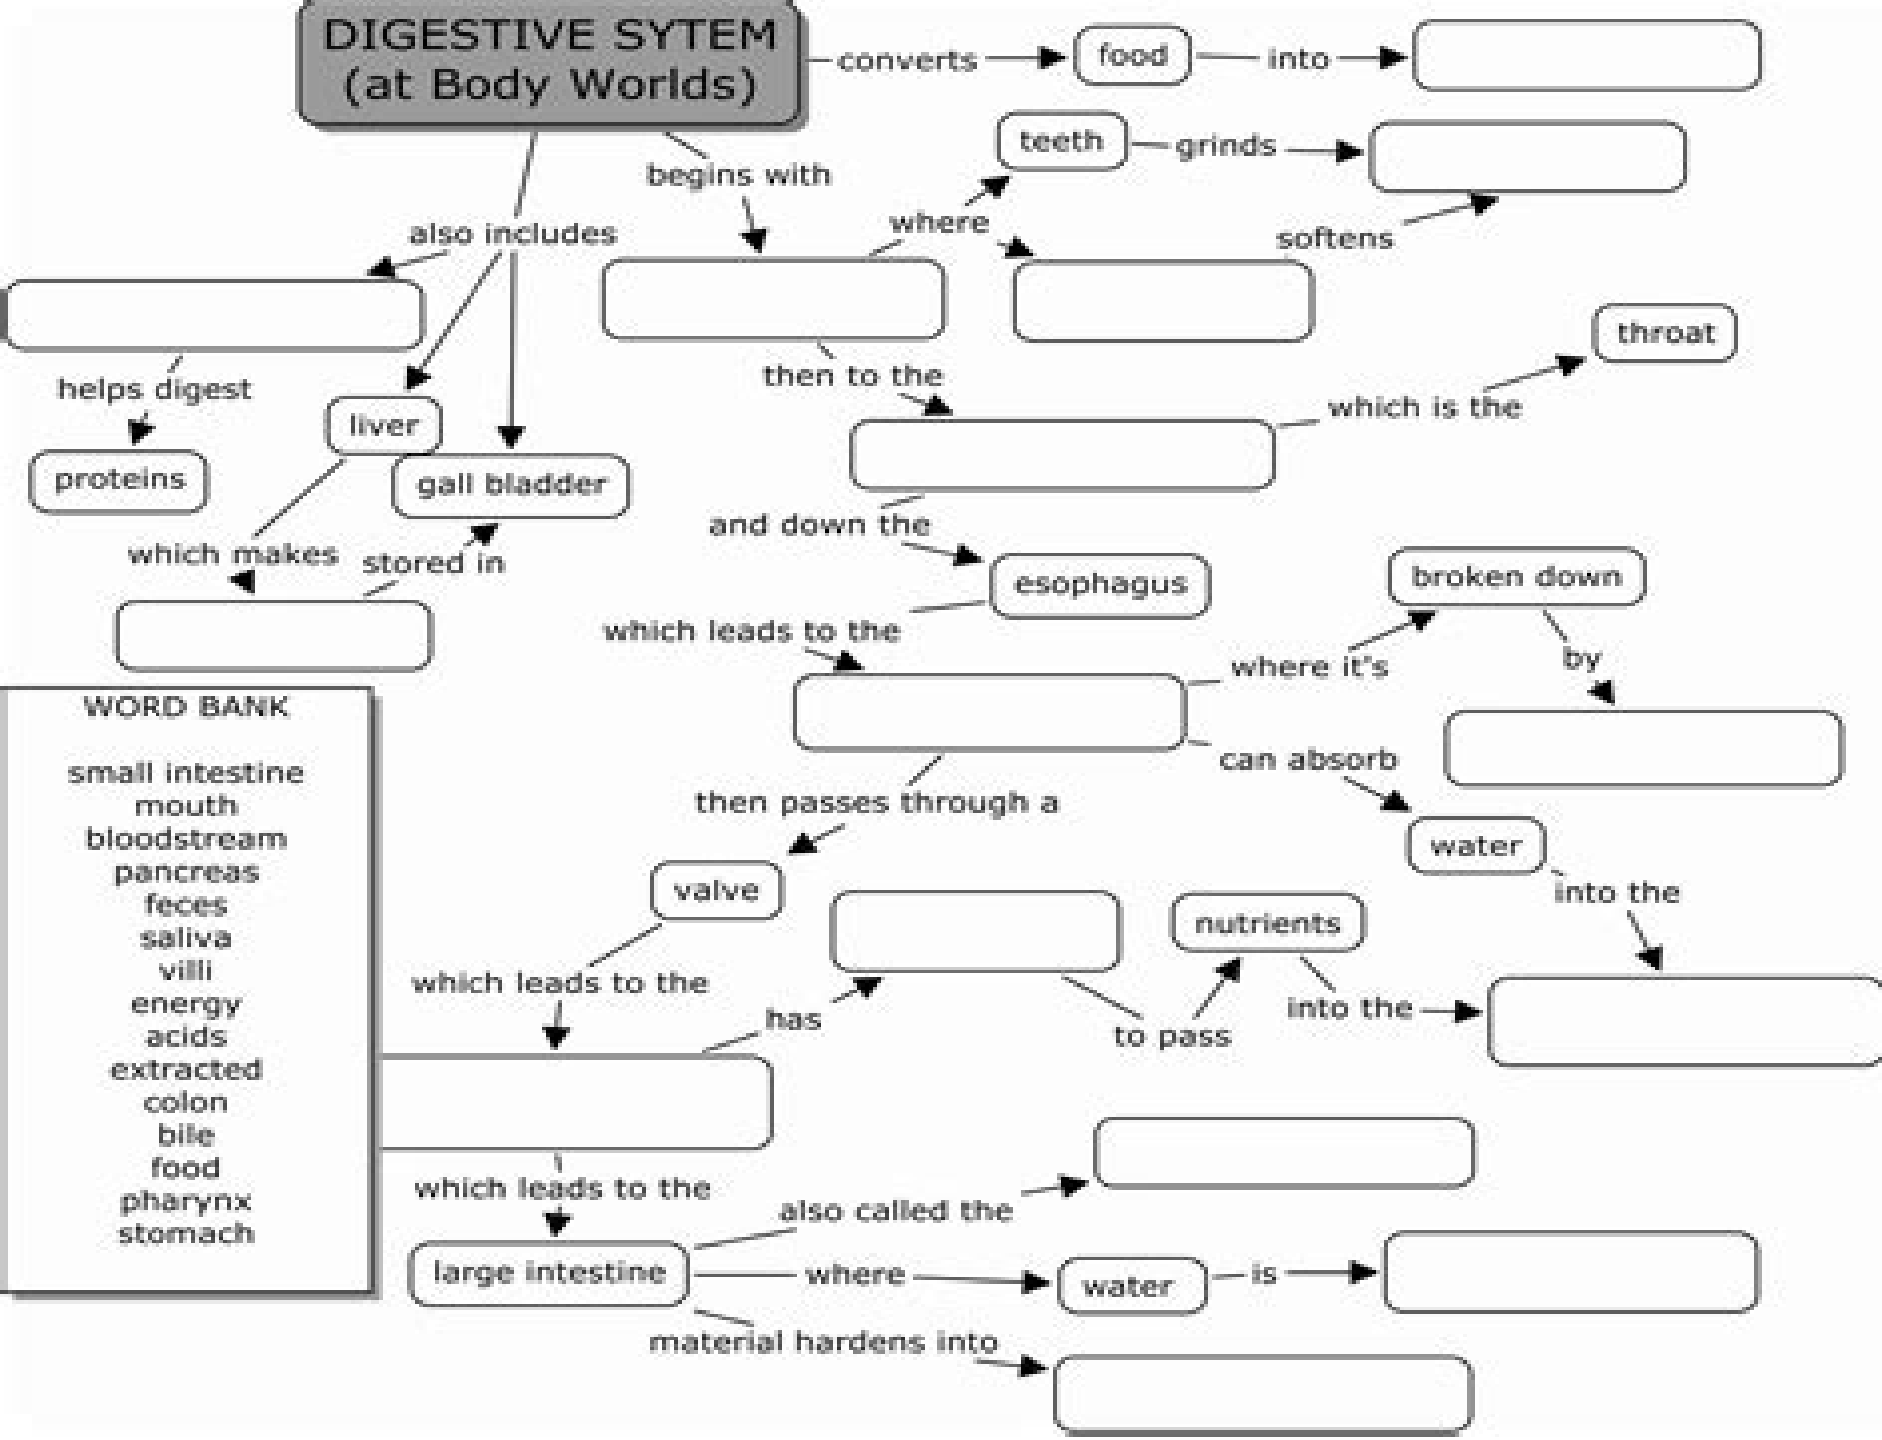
DIGESTIVE SYTEM (at Body Worlds)

converts

food

into

begins with

teeth

grinds

where

softens

also includes

throat

then to the

which is the

helps digest

liver

proteins

gall bladder

which makes

stored in

and down the

esophagus

broken down

which leads to the

where it's

by

WORD BANK

small intestine
mouth
bloodstream
pancreas
feces
saliva
villi
energy
acids
extracted
colon
bile
food
pharynx
stomach

can absorb

then passes through a

water

valve

into the

nutrients

which leads to the

has

into the

to pass

which leads to the

also called the

large intestine

where

water

is

material hardens into